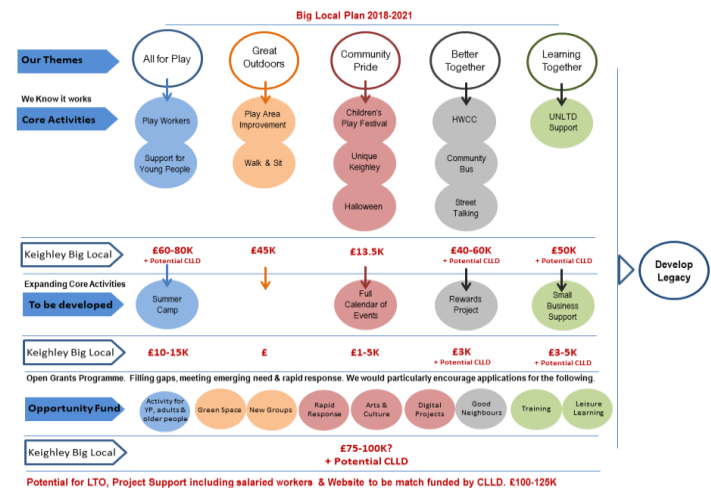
Big Local Plan 2018-2021

Our Themes

All for Play

Great Outdoors

Community Pride

Better Together

Learning Together

We Know it works

Core Activities

Play Workers

Support for Young People

Play Area Improvement

Walk & Sit

Children's Play Festival

Unique Keighley

Halloween

HWCC

Community Bus

Street Talking

UNLTD Support

Develop Legacy

Keighley Big Local

£60-80K + Potential CLLD

£45K

£13.5K

£40-60K + Potential CLLD

£50K + Potential CLLD

Expanding Core Activities

To be developed

Summer Camp

Full Calendar of Events

Rewards Project

Small Business Support

Keighley Big Local

£10-15K

£

£1-5K

£3K + Potential CLLD

£3-5K + Potential CLLD

Open Grants Programme. Filling gaps, meeting emerging need & rapid response. We would particularly encourage applications for the following.

Opportunity Fund

Activity for YP, adults & older people

Green Space

New Groups

Rapid Response

Arts & Culture

Digital Projects

Good Neighbours

Training

Leisure Learning

Keighley Big Local

£75-100K? + Potential CLLD

Potential for LTO, Project Support including salaried workers & Website to be match funded by CLLD. £100-125K